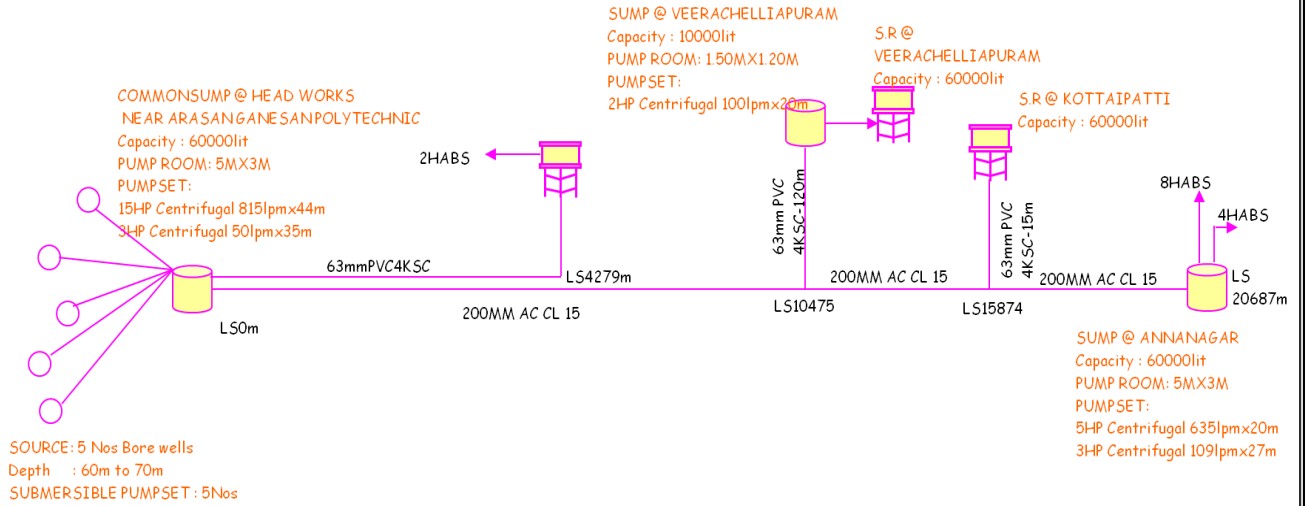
SUMP @ VEERACHELLIAPURAM
Capacity : 10000lit
PUMP ROOM: 1.50MX1.20M
PUMPSET:
2HP Centrifugal 100lpmx20m

S.R @ VEERACHELLIAPURAM
Capacity : 60000lit

S.R @ KOTTAIPATTI
Capacity : 60000lit

COMMONSUMP @ HEAD WORKS
NEAR ARASANGANESANPOLYTECHNIC
Capacity : 60000lit
PUMP ROOM: 5MX3M
PUMPSET:
15HP Centrifugal 815lpmx44m
3HP Centrifugal 50lpmx35m

2HABS

63mm PVC
4KSC-120m

63mm PVC
4KSC-15m

8HABS

4HABS

63mmPVC4KSC

LS4279m

200MM AC CL 15

200MM AC CL 15

LS
20687m

LS0m

200MM AC CL 15

LS10475

LS15874

SUMP @ ANNANAGAR
Capacity : 60000lit
PUMP ROOM: 5MX3M
PUMPSET:
5HP Centrifugal 635lpmx20m
3HP Centrifugal 109lpmx27m

SOURCE: 5 Nos Bore wells
Depth : 60m to 70m
SUBMERSIBLE PUMPSET : 5Nos